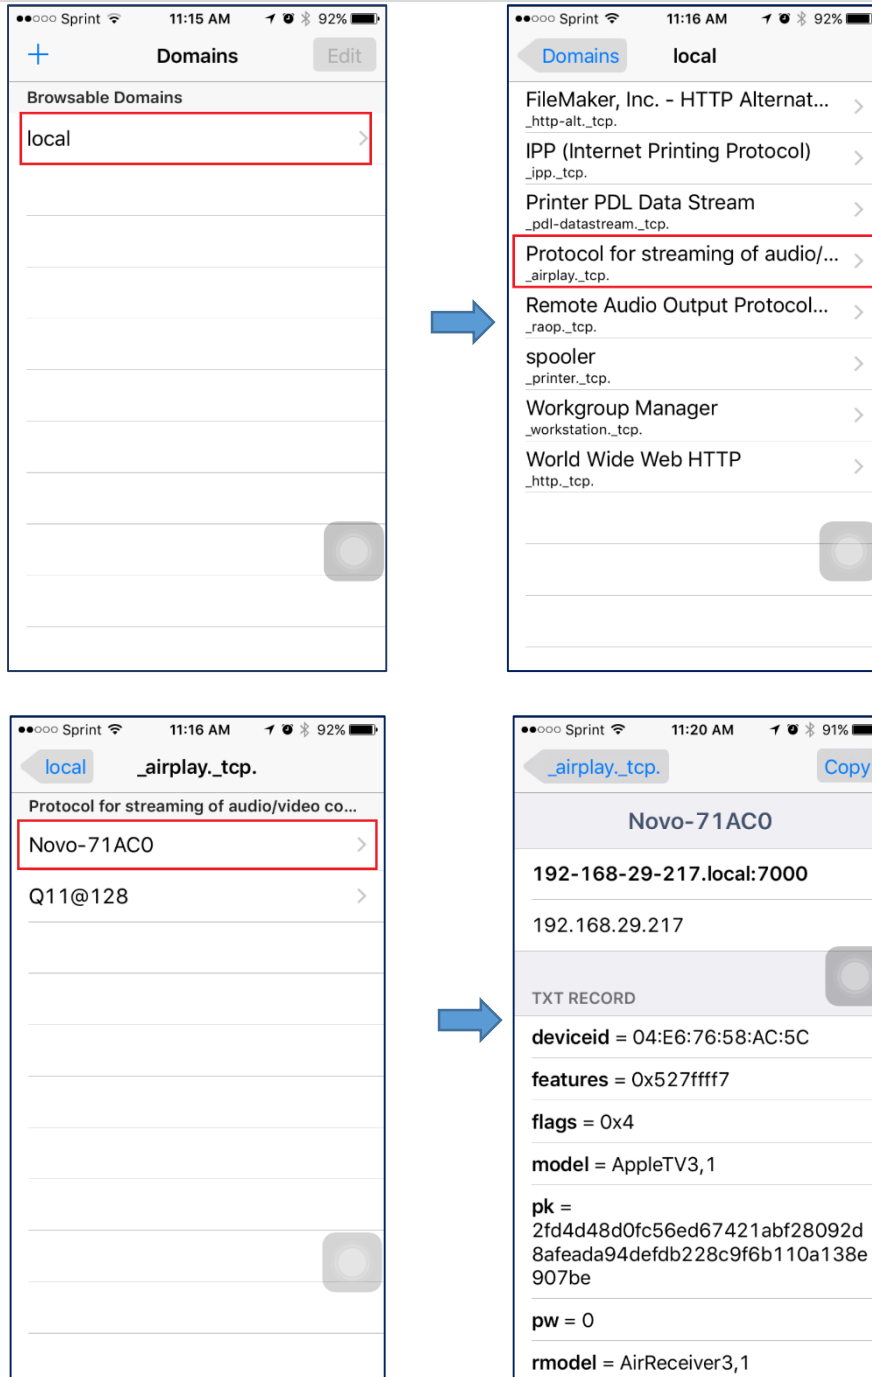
●●○○○ Sprint 11:15 AM 92%

+ Domains Edit

Browsable Domains

local

●●○○○ Sprint 11:16 AM 92%

Domains local

FileMaker, Inc. - HTTP Alternat...
_http-alt._tcp.

IPP (Internet Printing Protocol)
_ipp._tcp.

Printer PDL Data Stream
_pdl-datastream._tcp.

Protocol for streaming of audio/...
_airplay._tcp.

Remote Audio Output Protocol...
_raop._tcp.

spooler
_printer._tcp.

Workgroup Manager
_workstation._tcp.

World Wide Web HTTP
_http._tcp.

●●○○○ Sprint 11:16 AM 92%

local _airplay._tcp.

Protocol for streaming of audio/video co...

Novo-71AC0

Q11@128

●●○○○ Sprint 11:20 AM 91%

_airplay._tcp. Copy

Novo-71AC0

192-168-29-217.local:7000

192.168.29.217

TXT RECORD

deviceid = 04:E6:76:58:AC:5C

features = 0x527ffff7

flags = 0x4

model = AppleTV3,1

pk = 2fd4d48d0fc56ed67421abf28092d8afeada94defdb228c9f6b110a138e907be

pw = 0

rmodel = AirReceiver3,1